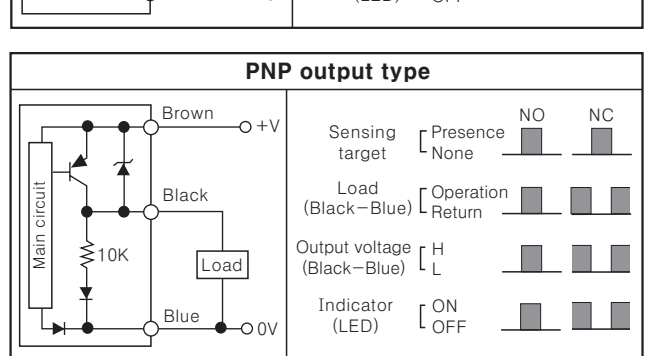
(LED) OFF

PNP output type

Main circuit
10K
Brown
+V
Black
Load
Blue
0V

NO NC

Sensing target: Presence / None

Load (Black−Blue): Operation / Return

Output voltage (Black−Blue): H / L

Indicator (LED): ON / OFF